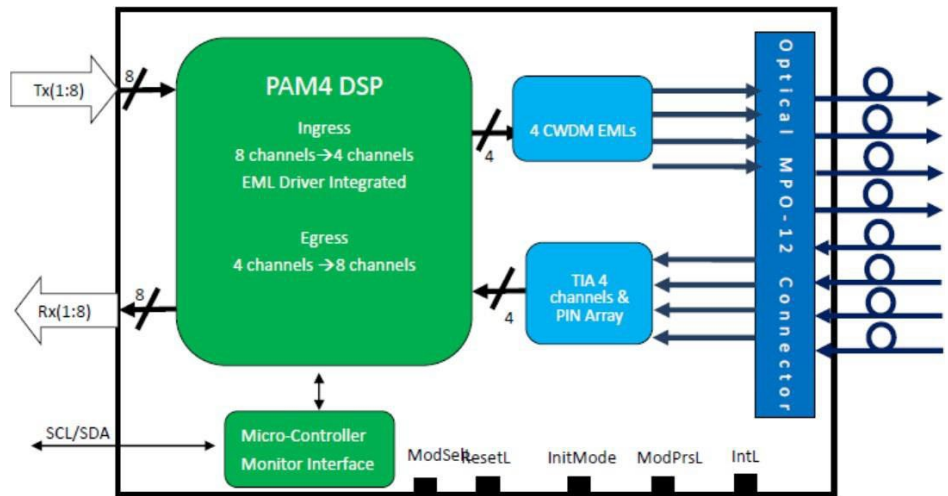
Tx(1:8)

8

PAM4 DSP

Ingress

8 channels→4 channels

EML Driver Integrated

Egress

4 channels →8 channels

4

4 CWDM EMLs

TIA 4 channels & PIN Array

4

Rx(1:8)

8

Optical MPO-12 Connector

SCL/SDA

Micro-Controller Monitor Interface

ModSelL

ResetL

InitMode

ModPrsL

IntL